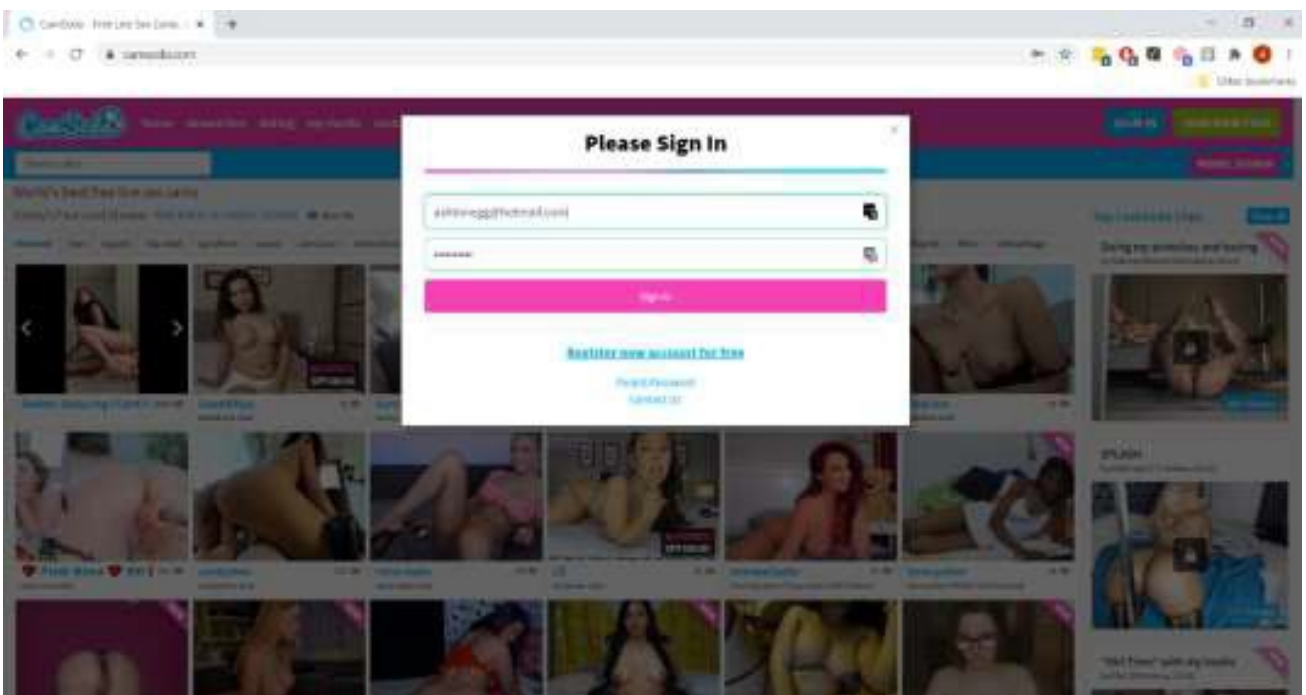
CamSoda - Free Live Sex Cams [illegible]

camsoda.com

Other bookmarks

SIGN IN

Please Sign In

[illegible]@hotmail.com

•••••••

Sign In

Register new account for free

Forgot Password

Contact Us

World's best free live sex cams

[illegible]

SPLASH

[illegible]